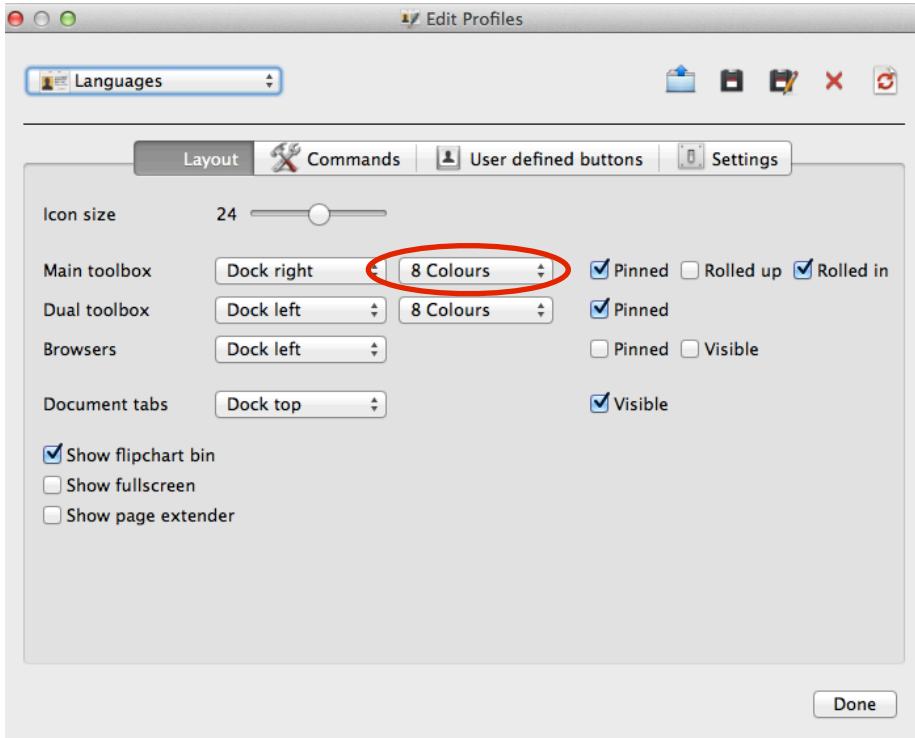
Edit Profiles

Languages

Layout | Commands | User defined buttons | Settings

Icon size 24

Main toolbox Dock right 8 Colours Pinned Rolled up Rolled in
Dual toolbox Dock left 8 Colours Pinned
Browsers Dock left Pinned Visible

Document tabs Dock top Visible

Show flipchart bin
Show fullscreen
Show page extender

Done